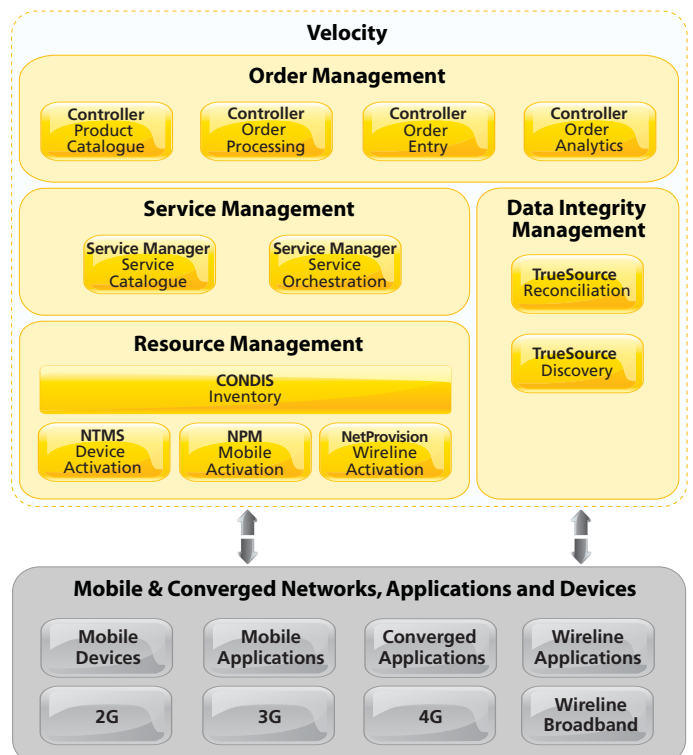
Velocity

Order Management

Controller Product Catalogue

Controller Order Processing

Controller Order Entry

Controller Order Analytics

Service Management

Service Manager Service Catalogue

Service Manager Service Orchestration

Data Integrity Management

TrueSource Reconciliation

TrueSource Discovery

Resource Management

CONDIS Inventory

NTMS Device Activation

NPM Mobile Activation

NetProvision Wireline Activation

Mobile & Converged Networks, Applications and Devices

Mobile Devices

Mobile Applications

Converged Applications

Wireline Applications

2G

3G

4G

Wireline Broadband